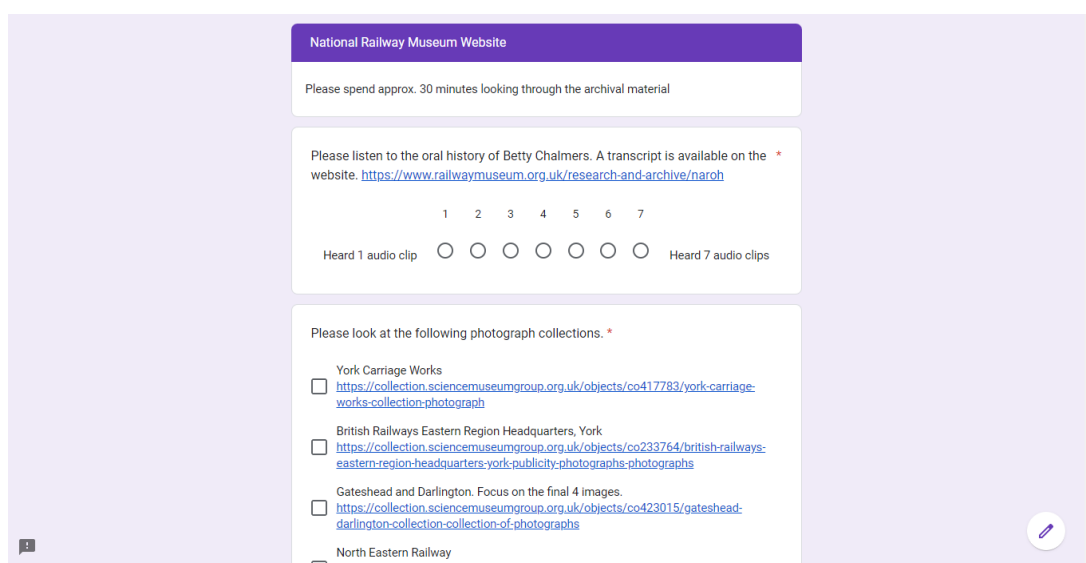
National Railway Museum Website

Please spend approx. 30 minutes looking through the archival material

Please listen to the oral history of Betty Chalmers. A transcript is available on the website. https://www.railwaymuseum.org.uk/research-and-archive/naroh *

| | 1 | 2 | 3 | 4 | 5 | 6 | 7 | |
|---|---|---|---|---|---|---|---|---|
| Heard 1 audio clip | ○ | ○ | ○ | ○ | ○ | ○ | ○ | Heard 7 audio clips |

Please look at the following photograph collections. *

York Carriage Works
https://collection.sciencemuseumgroup.org.uk/objects/co417783/york-carriage-works-collection-photograph

British Railways Eastern Region Headquarters, York
https://collection.sciencemuseumgroup.org.uk/objects/co233764/british-railways-eastern-region-headquarters-york-publicity-photographs-photographs

Gateshead and Darlington. Focus on the final 4 images.
https://collection.sciencemuseumgroup.org.uk/objects/co423015/gateshead-darlington-collection-collection-of-photographs

North Eastern Railway